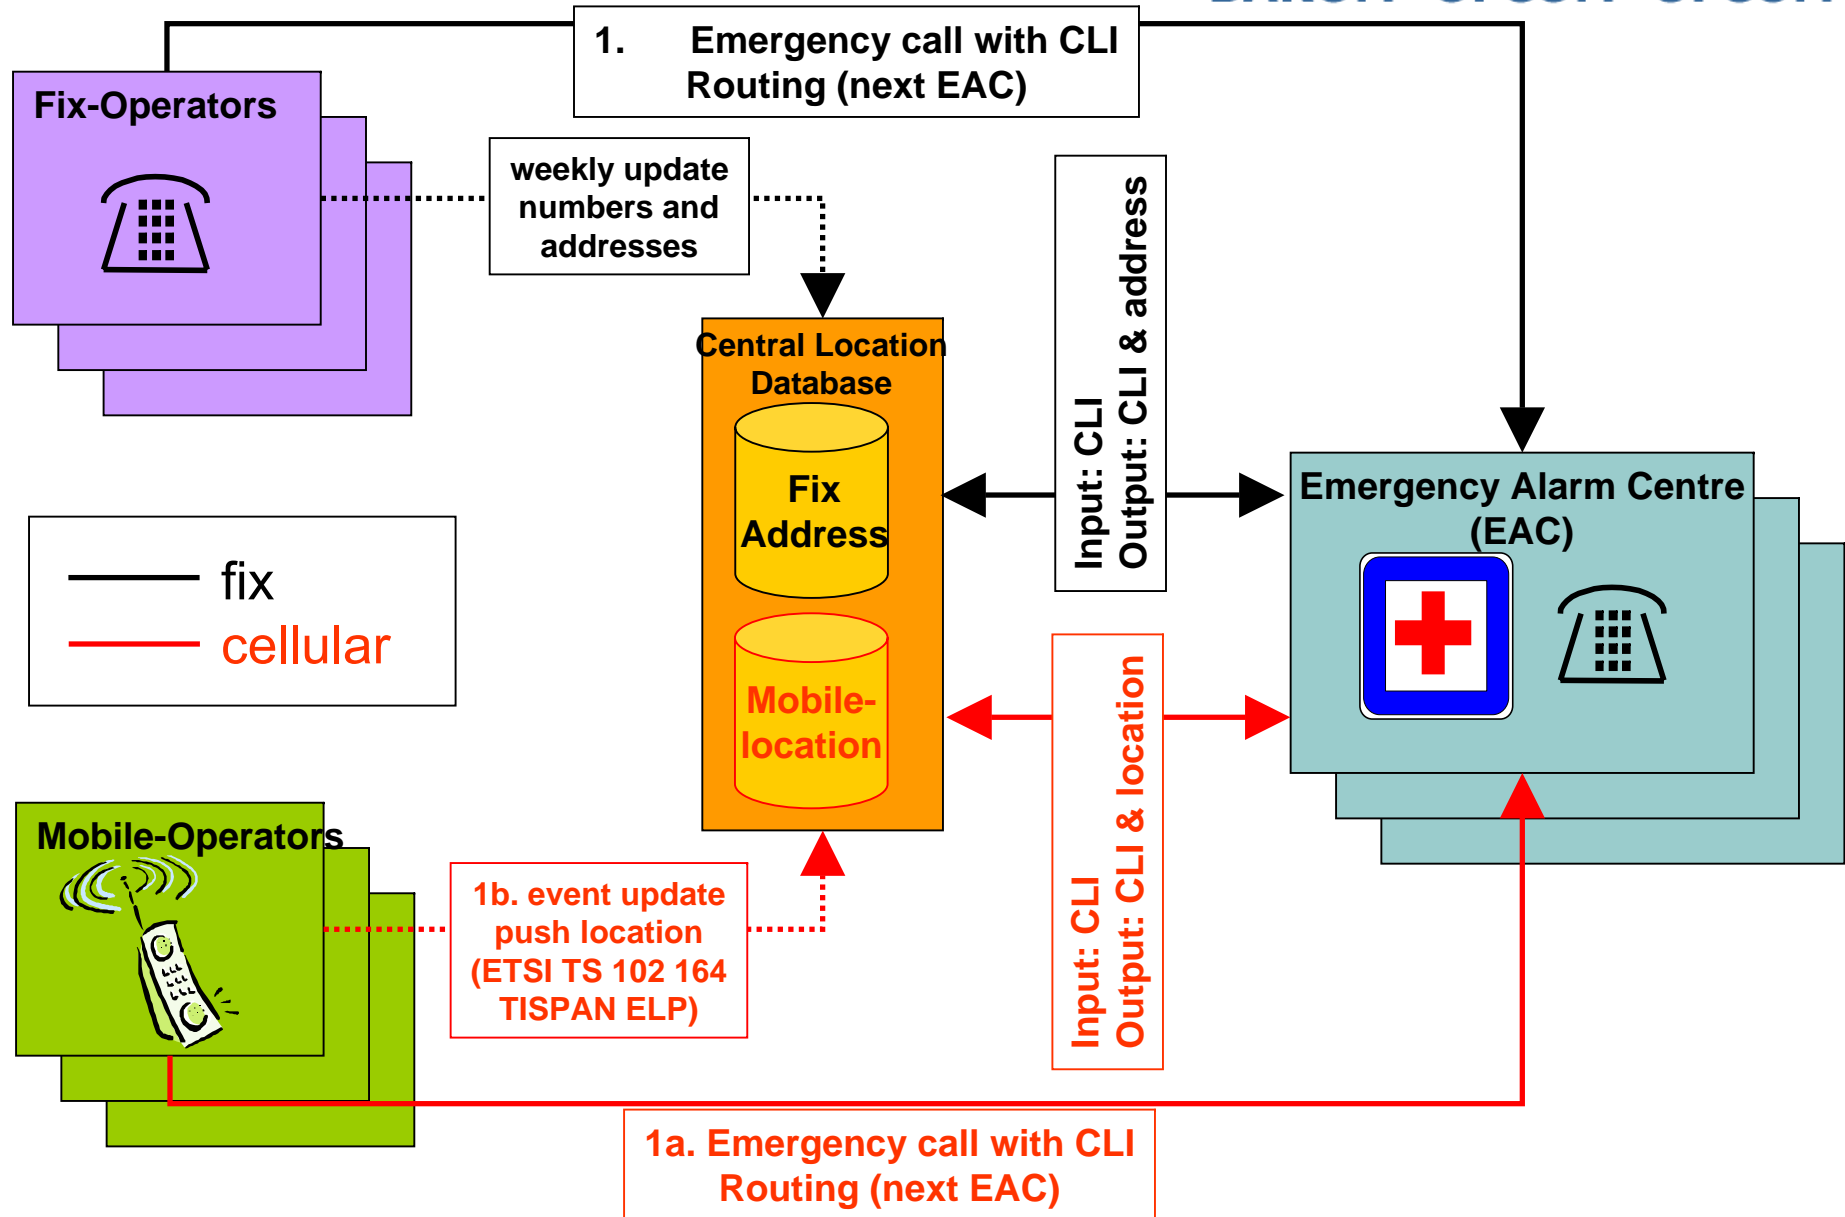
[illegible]

1. Emergency call with CLI Routing (next EAC)

Fix-Operators

weekly update numbers and addresses

Input: CLI
Output: CLI & address

Central Location Database

Fix Address

Mobile-location

Emergency Alarm Centre (EAC)

fix
cellular

Mobile-Operators

1b. event update push location (ETSI TS 102 164 TISPAN ELP)

Input: CLI
Output: CLI & location

1a. Emergency call with CLI Routing (next EAC)